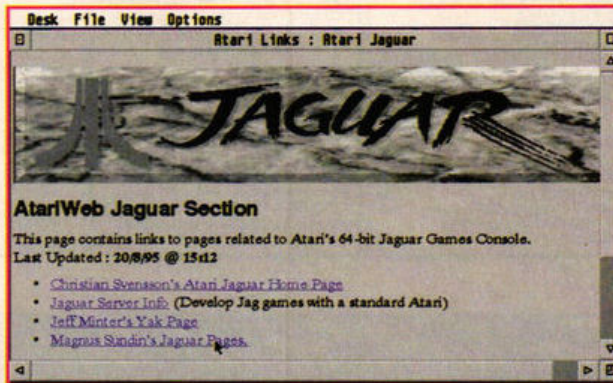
Desk File View Options

Atari Links : Atari Jaguar

JAGUAR

AtariWeb Jaguar Section

This page contains links to pages related to Atari's 64-bit Jaguar Games Console.
Last Updated : 20/8/95 @ 15:12

- Christian Svensson's Atari Jaguar Home Page
- Jaguar Server Info (Develop Jag games with a standard Atari)
- Jeff Minter's Yak Page
- Magnus Sundin's Jaguar Pages.